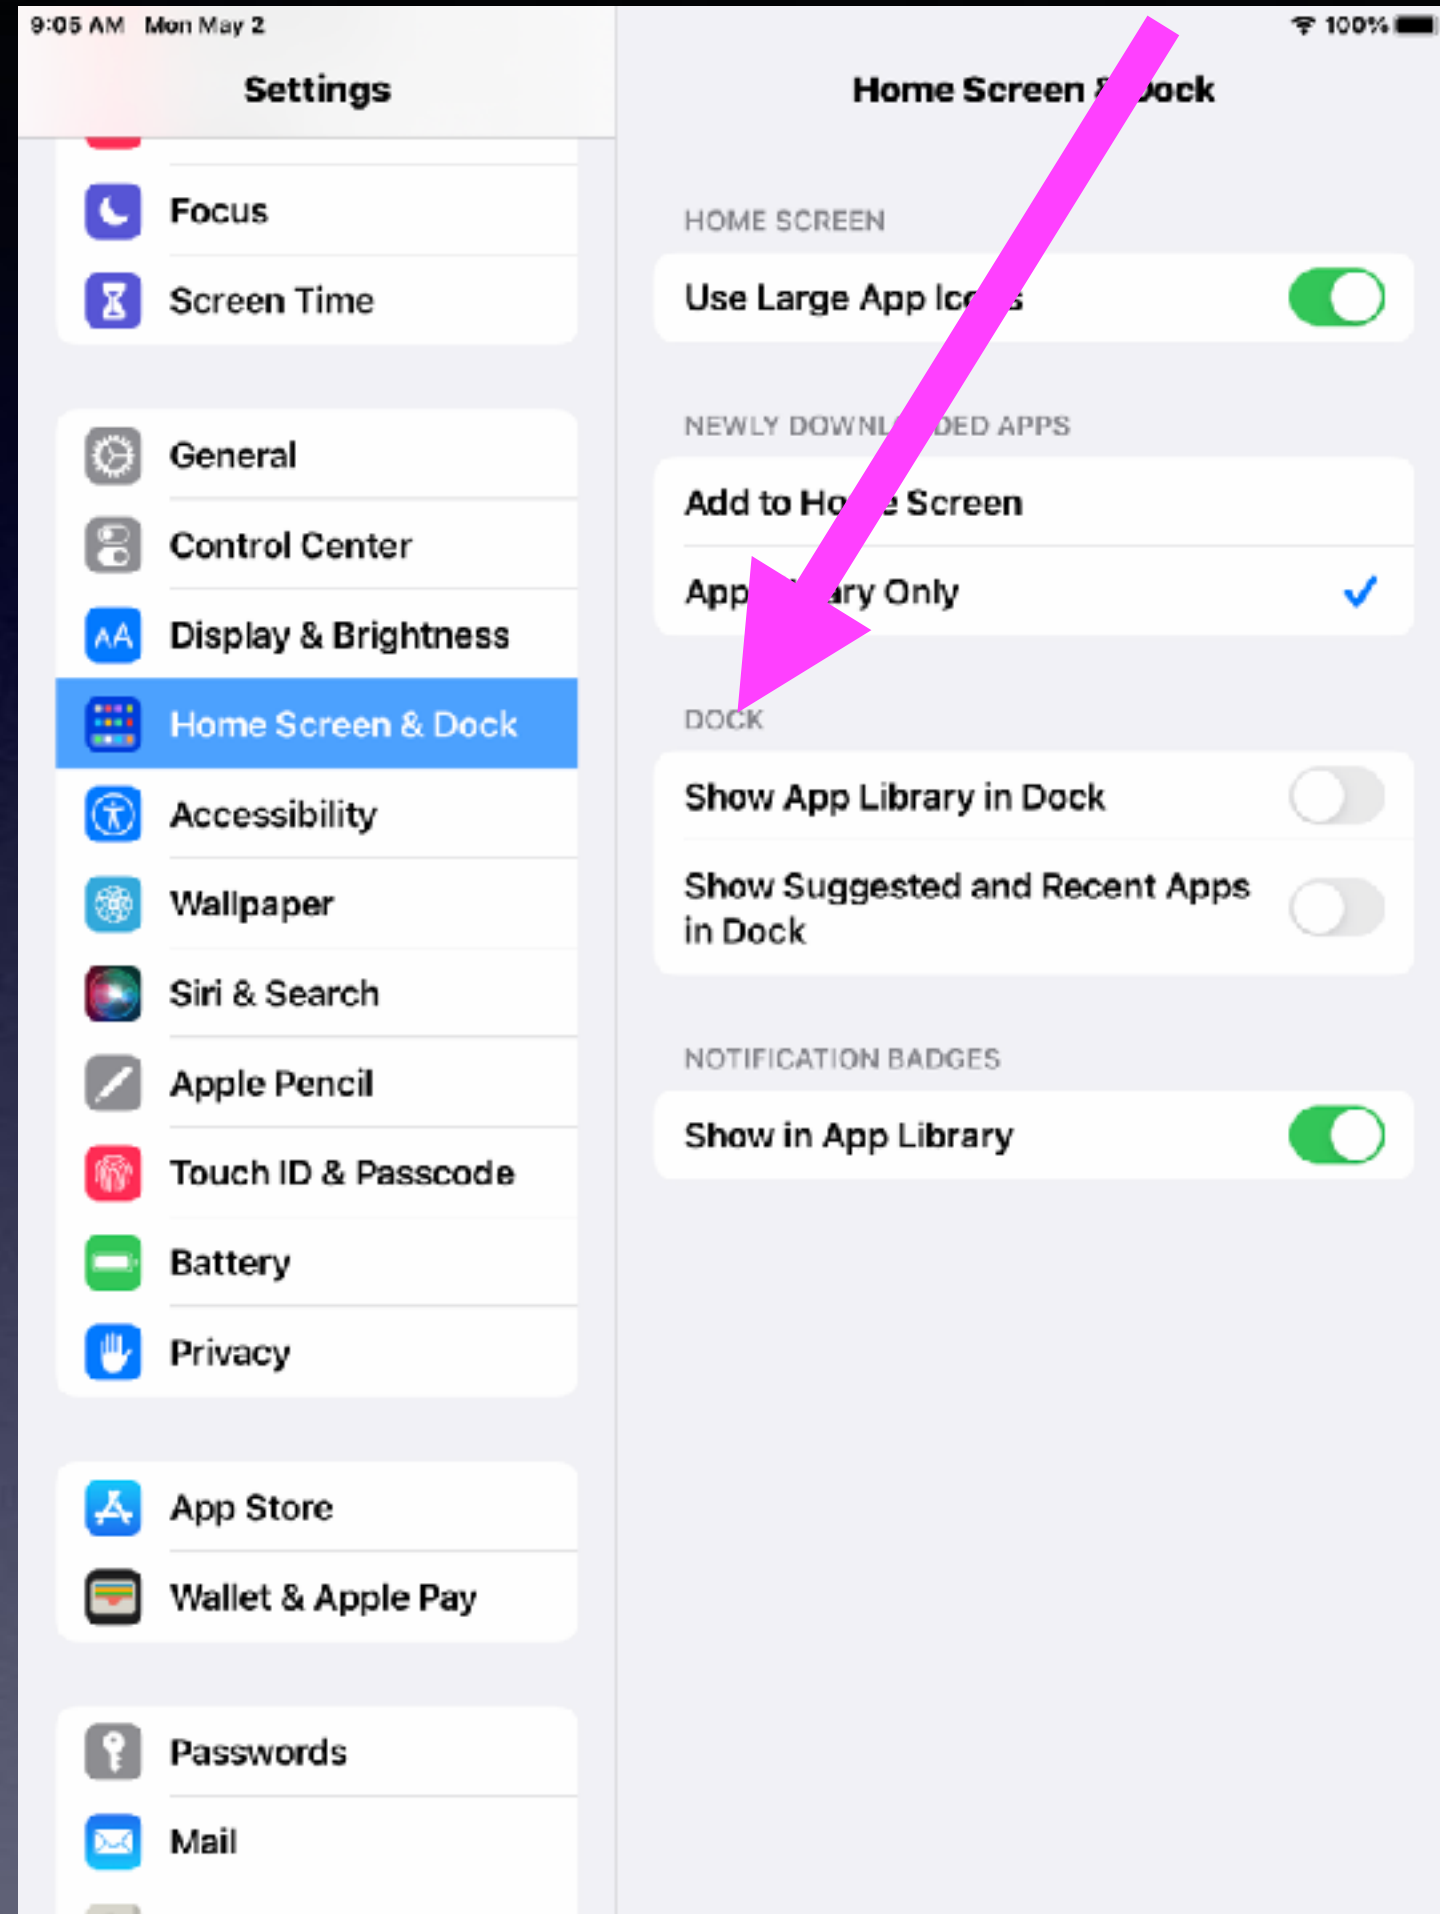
9:05 AM Mon May 2

100%

Settings

Focus

Screen Time

General

Control Center

Display & Brightness

Home Screen & Dock

Accessibility

Wallpaper

Siri & Search

Apple Pencil

Touch ID & Passcode

Battery

Privacy

App Store

Wallet & Apple Pay

Passwords

Mail

Home Screen & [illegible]ock

HOME SCREEN

Use Large App Ic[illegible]s

NEWLY DOWNL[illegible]DED APPS

Add to Ho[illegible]e Screen

App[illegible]ary Only

DOCK

Show App Library in Dock

Show Suggested and Recent Apps in Dock

NOTIFICATION BADGES

Show in App Library